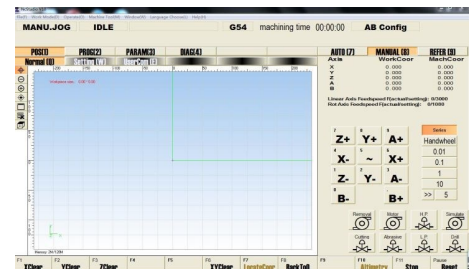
MANU.JOG IDLE G54 machining time 00:00:00 AB Config

POS(I) PROG(2) PARAM(3) DIAG(4)

AUTO (7) MANUAL (8) REFER (9)

Axis WorkCoor MachCoor
X 0.000 0.000
Y 0.000 0.000
Z 0.000 0.000
A 0.000 0.000
B 0.000 0.000

Linear Axis Feedspeed F(actual/setting): 0/3000
Rot.Axis Feedspeed F(actual/setting): 0/1000

Z+ Y+ A+
X- ~ X+
Z- Y- B-

Handwheel
0.01
0.1
1
10
>> 5

Removal Motor H.F Simulate
Cutting Abrasion L.F Drill

XClear YClear ZClear XYClear LocateCoor BackToL Alltimetry Stop Reset